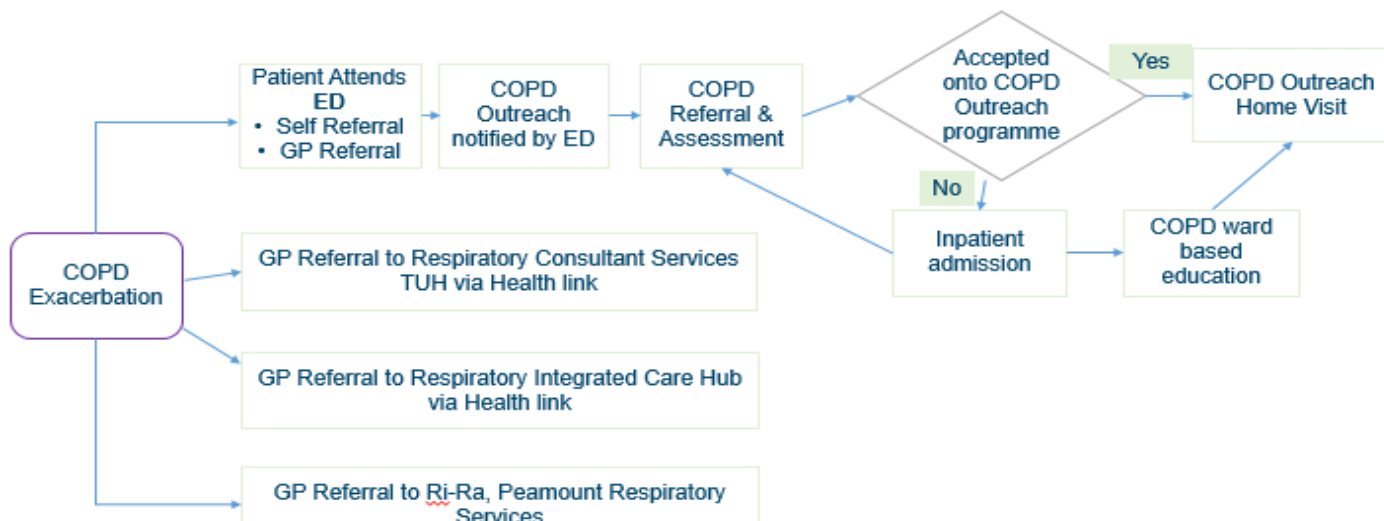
COPD Exacerbation

Patient Attends ED
• Self Referral
• GP Referral

COPD Outreach notified by ED

COPD Referral & Assessment

Accepted onto COPD Outreach programme

Yes

COPD Outreach Home Visit

No

Inpatient admission

COPD ward based education

GP Referral to Respiratory Consultant Services TUH via Health link

GP Referral to Respiratory Integrated Care Hub via Health link

GP Referral to Ri-Ra, Peamount Respiratory Services